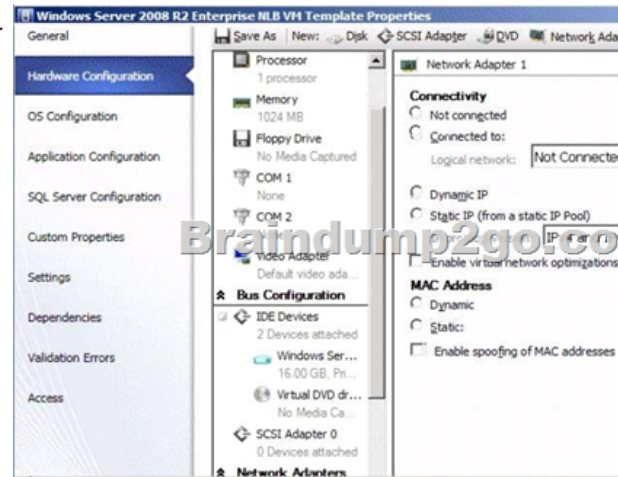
Windows Server 2008 R2 Enterprise NLB VM Template Properties

General

Hardware Configuration

OS Configuration

Application Configuration

SQL Server Configuration

Custom Properties

Settings

Dependencies

Validation Errors

Access

Save As | New: Disk SCSI Adapter DVD Network Ada

Processor
1 processor

Memory
1024 MB

Floppy Drive
No Media Captured

COM 1
None

COM 2

Video Adapter
Default video ada...

Bus Configuration

IDE Devices
2 Devices attached

Windows Ser...
16.00 GB, Pr...

Virtual DVD dr...
No Media Ca...

SCSI Adapter 0
0 Devices attached

Network Adapters

Network Adapter 1

Connectivity

Not connected

Connected to:

Logical network: Not Connecte

Dynamic IP

Static IP (from a static IP Pool)

IP ar

Enable virtual network optimizations

MAC Address

Dynamic

Static:

Enable spoofing of MAC addresses

Braindump2go.co